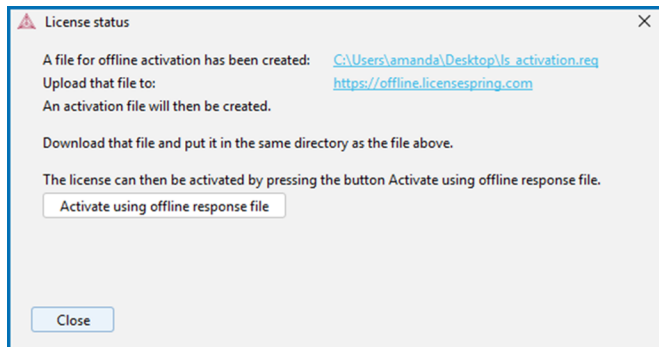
License status

×

A file for offline activation has been created: C:\Users\amanda\Desktop\ls_activation.req
Upload that file to: https://offline.licensespring.com
An activation file will then be created.

Download that file and put it in the same directory as the file above.

The license can then be activated by pressing the button Activate using offline response file.

Activate using offline response file

Close